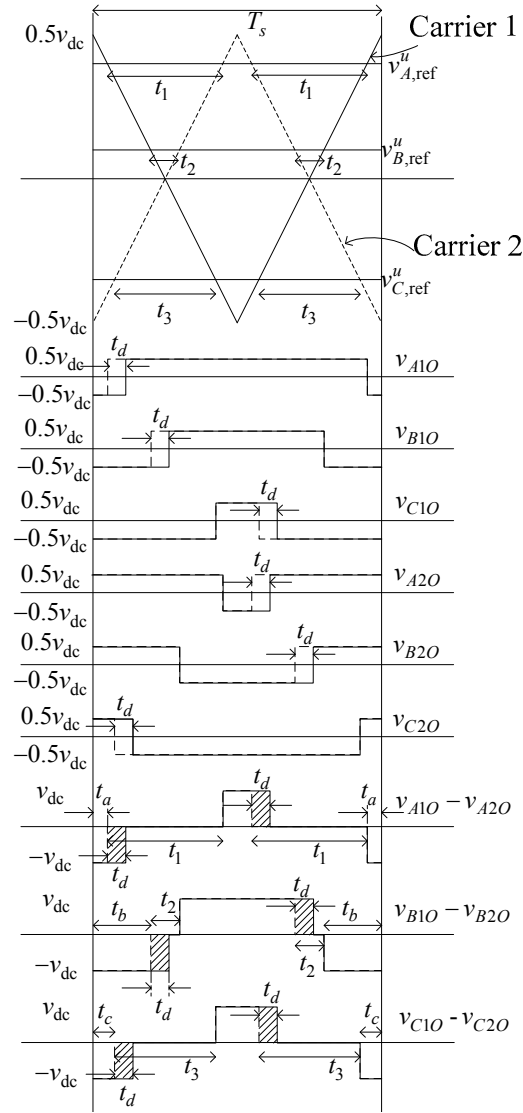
$T_s$
$0.5v_{\mathrm{dc}}$
Carrier 1
$v_{A,\mathrm{ref}}^u$
$t_1$
$t_1$
$v_{B,\mathrm{ref}}^u$
$t_2$
$t_2$
Carrier 2
$v_{C,\mathrm{ref}}^u$
$t_3$
$t_3$
$-0.5v_{\mathrm{dc}}$
$0.5v_{\mathrm{dc}}$
$t_d$
$v_{A1O}$
$-0.5v_{\mathrm{dc}}$
$0.5v_{\mathrm{dc}}$
$t_d$
$v_{B1O}$
$-0.5v_{\mathrm{dc}}$
$0.5v_{\mathrm{dc}}$
$t_d$
$v_{C1O}$
$-0.5v_{\mathrm{dc}}$
$0.5v_{\mathrm{dc}}$
$t_d$
$v_{A2O}$
$-0.5v_{\mathrm{dc}}$
$0.5v_{\mathrm{dc}}$
$t_d$
$v_{B2O}$
$-0.5v_{\mathrm{dc}}$
$0.5v_{\mathrm{dc}}$
$t_d$
$v_{C2O}$
$-0.5v_{\mathrm{dc}}$
$v_{\mathrm{dc}}$
$t_a$
$t_d$
$t_a$
$v_{A1O}-v_{A2O}$
$-v_{\mathrm{dc}}$
$t_d$
$t_1$
$t_1$
$v_{\mathrm{dc}}$
$t_b$
$t_2$
$t_d$
$t_b$
$v_{B1O}-v_{B2O}$
$-v_{\mathrm{dc}}$
$t_d$
$t_2$
$v_{\mathrm{dc}}$
$t_c$
$t_d$
$t_c$
$v_{C1O}$ - $v_{C2O}$
$-v_{\mathrm{dc}}$
$t_d$
$t_3$
$t_3$